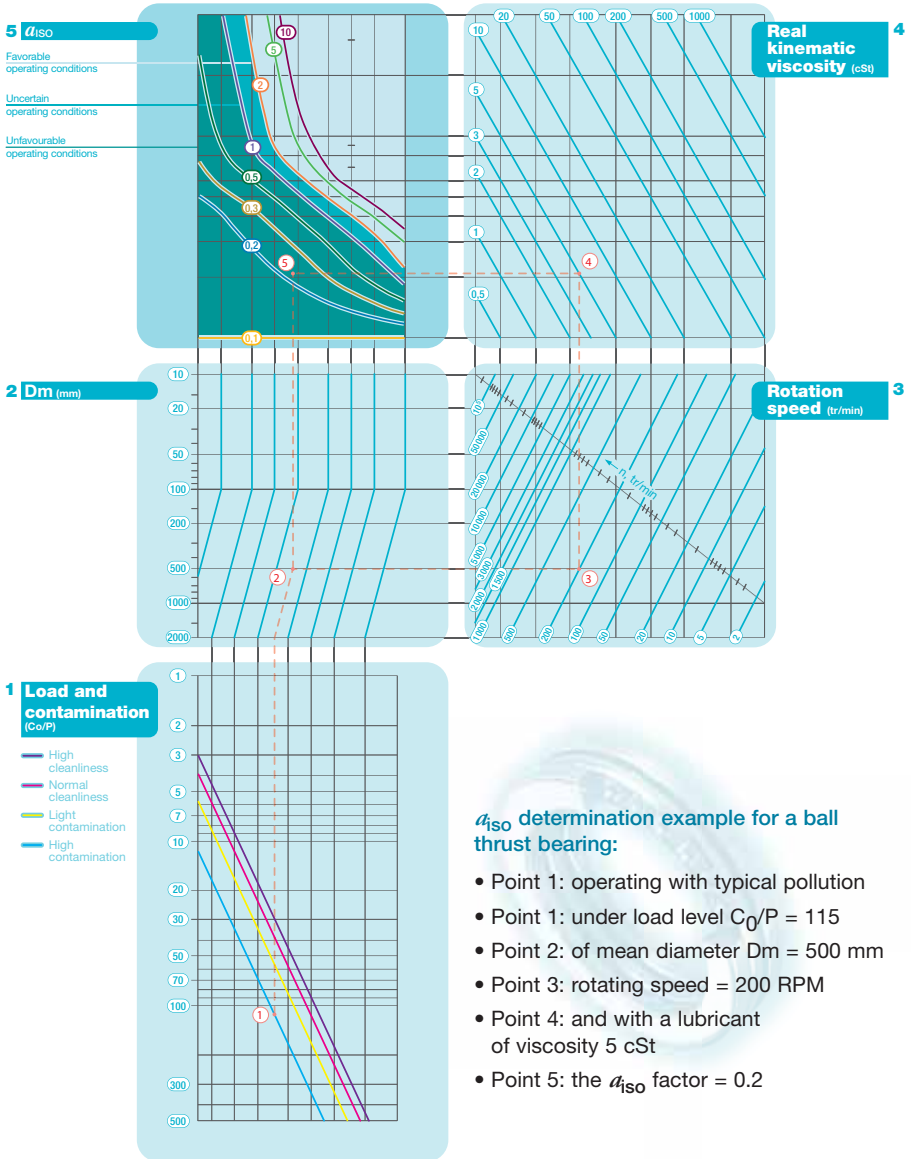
5 $a_{ISO}$

Favorable operating conditions

Uncertain operating conditions

Unfavourable operating conditions

10 5 2 1 0.5 0.3 0.2 5 0.1

20 50 100 200 500 1000

10 5 3 2 1 0.5

4

Real kinematic viscosity (cSt)

4

2 Dm (mm)

10 20 50 100 200 500 1000 2000

2

Rotation speed (tr/min)

3

n, tr/min

10 50000 20000 10000 5000 3000 2000 1500 1000 500 200 100 50 20 10 5 2

3

1 Load and contamination (Co/P)

High cleanliness

Normal cleanliness

Light contamination

High contamination

1 2 3 5 7 10 20 30 50 70 100 300 500

1

$a_{iso}$ determination example for a ball thrust bearing:

• Point 1: operating with typical pollution

• Point 1: under load level $C_0$/P = 115

• Point 2: of mean diameter Dm = 500 mm

• Point 3: rotating speed = 200 RPM

• Point 4: and with a lubricant of viscosity 5 cSt

• Point 5: the $a_{iso}$ factor = 0.2